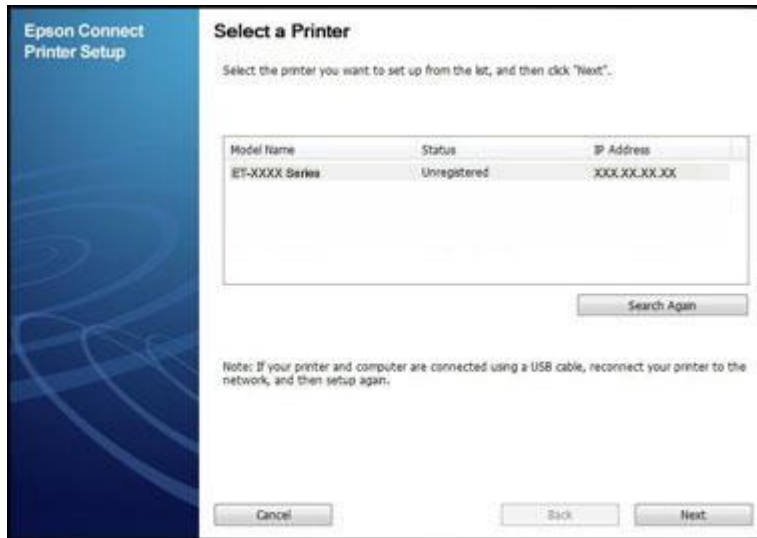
Epson Connect Printer Setup

Select a Printer

Select the printer you want to set up from the list, and then click "Next".

| Model Name | Status | IP Address |
|---|---|---|
| ET-XXXX Series | Unregistered | XXX.XX.XX.XX |

Search Again

Note: If your printer and computer are connected using a USB cable, reconnect your printer to the network, and then setup again.

Cancel

Back

Next